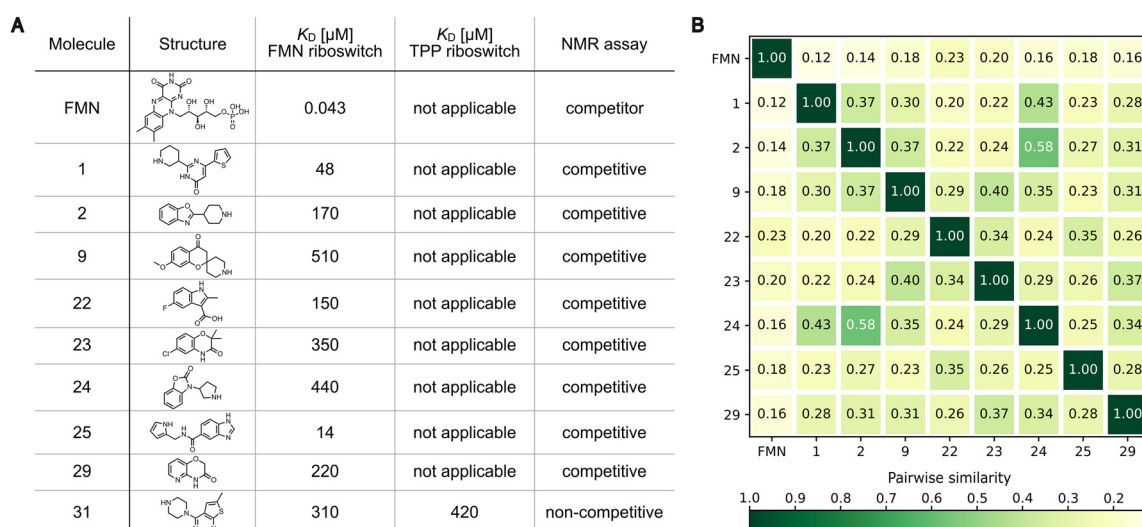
A

| Molecule | Structure | $K_D$ [µM] FMN riboswitch | $K_D$ [µM] TPP riboswitch | NMR assay |
|---|---|---|---|---|
| FMN | | 0.043 | not applicable | competitor |
| 1 | | 48 | not applicable | competitive |
| 2 | | 170 | not applicable | competitive |
| 9 | | 510 | not applicable | competitive |
| 22 | | 150 | not applicable | competitive |
| 23 | | 350 | not applicable | competitive |
| 24 | | 440 | not applicable | competitive |
| 25 | | 14 | not applicable | competitive |
| 29 | | 220 | not applicable | competitive |
| 31 | | 310 | 420 | non-competitive |

B

| | FMN | 1 | 2 | 9 | 22 | 23 | 24 | 25 | 29 |
|---|---|---|---|---|---|---|---|---|---|
| FMN | 1.00 | 0.12 | 0.14 | 0.18 | 0.23 | 0.20 | 0.16 | 0.18 | 0.16 |
| 1 | 0.12 | 1.00 | 0.37 | 0.30 | 0.20 | 0.22 | 0.43 | 0.23 | 0.28 |
| 2 | 0.14 | 0.37 | 1.00 | 0.37 | 0.22 | 0.24 | 0.58 | 0.27 | 0.31 |
| 9 | 0.18 | 0.30 | 0.37 | 1.00 | 0.29 | 0.40 | 0.35 | 0.23 | 0.31 |
| 22 | 0.23 | 0.20 | 0.22 | 0.29 | 1.00 | 0.34 | 0.24 | 0.35 | 0.26 |
| 23 | 0.20 | 0.22 | 0.24 | 0.40 | 0.34 | 1.00 | 0.29 | 0.26 | 0.37 |
| 24 | 0.16 | 0.43 | 0.58 | 0.35 | 0.24 | 0.29 | 1.00 | 0.25 | 0.34 |
| 25 | 0.18 | 0.23 | 0.27 | 0.23 | 0.35 | 0.26 | 0.25 | 1.00 | 0.28 |
| 29 | 0.16 | 0.28 | 0.31 | 0.31 | 0.26 | 0.37 | 0.34 | 0.28 | 1.00 |

Pairwise similarity
1.0 0.9 0.8 0.7 0.6 0.5 0.4 0.3 0.2